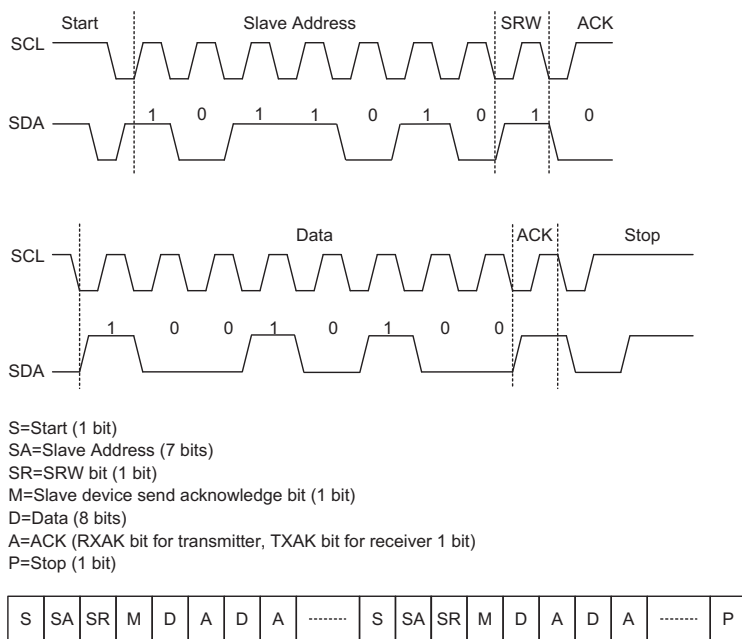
Start

Slave Address

SRW

ACK

SCL

SDA

1 0 1 1 0 1 0 1 0

Data

ACK

Stop

SCL

1 0 0 1 0 1 0 0

SDA

S=Start (1 bit)
SA=Slave Address (7 bits)
SR=SRW bit (1 bit)
M=Slave device send acknowledge bit (1 bit)
D=Data (8 bits)
A=ACK (RXAK bit for transmitter, TXAK bit for receiver 1 bit)
P=Stop (1 bit)

| S | SA | SR | M | D | A | D | A | ········ | S | SA | SR | M | D | A | D | A | ········ | P |
|---|---|---|---|---|---|---|---|---|---|---|---|---|---|---|---|---|---|---|